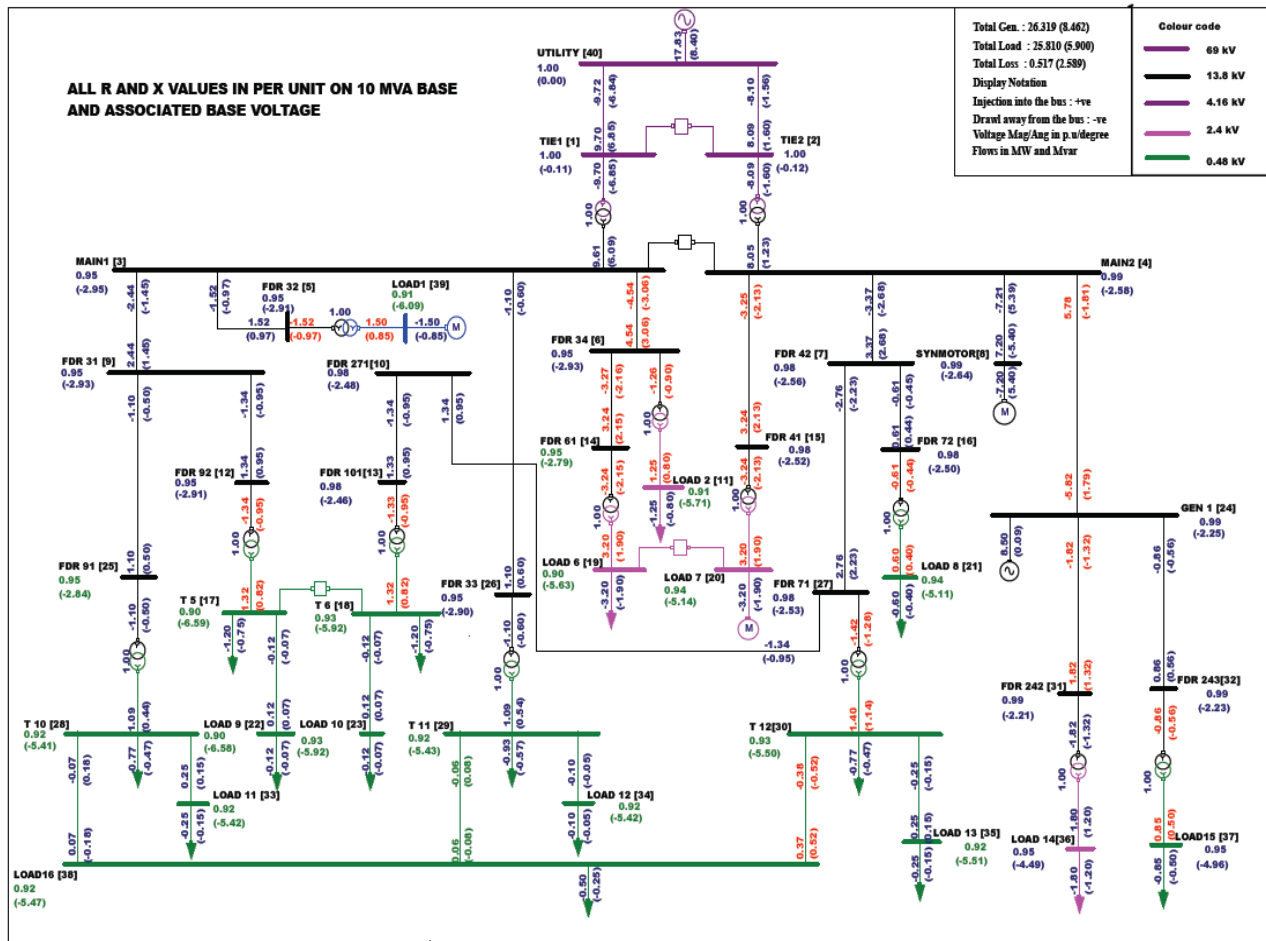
Total Gen. : 26.319 (8.462)
Total Load : 25.810 (5.900)
Total Loss : 0.517 (2.589)
Display Notation
Injection into the bus : +ve
Drawl away from the bus : -ve
Voltage Mag/Ang in p.u/degree
Flows in MW and Mvar

Colour code
69 kV
13.8 kV
4.16 kV
2.4 kV
0.48 kV

ALL R AND X VALUES IN PER UNIT ON 10 MVA BASE AND ASSOCIATED BASE VOLTAGE

UTILITY [40]
1.00
(0.00)
17.83
(8.40)
-9.72
(-6.84)
-8.10
(-1.56)
TIE1 [1]
1.00
(-0.11)
9.70
(6.85)
8.09
(1.60)
TIE2 [2]
1.00
(-0.12)
-9.70
(-6.85)
-8.09
(-1.60)
1.00
1.00
9.61
(6.09)
8.05
(1.23)

MAIN1 [3]
0.95
(-2.95)
MAIN2 [4]
0.99
(-2.58)
-2.44
(-1.45)
-1.52
(-0.97)
-1.10
(-0.60)
-4.54
(-3.06)
-3.25
(-2.13)
-3.37
(-2.68)
-7.21
(5.39)
5.78
(-1.81)

FDR 32 [5]
0.95
(-2.91)
1.52
(0.97)
-1.52
(-0.97)
1.00
1.50
(0.85)
LOAD1 [39]
0.91
(-6.09)
-1.50
(-0.85)
M

FDR 31 [9]
0.95
(-2.93)
2.44
(1.45)
-1.10
(-0.50)
-1.34
(-0.95)
FDR 271[10]
0.98
(-2.48)
-1.34
(-0.95)
1.34
(0.95)

FDR 34 [6]
0.95
(-2.93)
4.54
(3.06)
-3.27
(-2.16)
-1.26
(-0.90)
FDR 42 [7]
0.98
(-2.56)
3.37
(2.68)
SYNMOTOR[8]
0.99
(-2.64)
7.20
(-5.40)
-7.20
(5.40)
M

FDR 92 [12]
0.95
(-2.91)
1.34
(0.95)
FDR 101[13]
0.98
(-2.46)
1.33
(0.95)
FDR 61 [14]
0.95
(-2.79)
3.24
(2.15)
1.00
1.25
(0.80)
LOAD 2 [11]
0.91
(-5.71)
-1.25
(-0.80)
FDR 41 [15]
0.98
(-2.52)
3.24
(2.13)
-2.76
(-2.23)
-0.61
(-0.45)
0.61
(0.44)
FDR 72 [16]
0.98
(-2.50)
-0.61
(-0.44)

-1.34
(-0.95)
-1.33
(-0.95)
3.24
(-2.15)
3.24
(-2.13)
1.00
1.00
1.00
1.00
1.00

GEN 1 [24]
0.99
(-2.25)
-5.82
(1.79)
8.50
(0.09)
-1.82
(-1.32)
-0.86
(-0.56)

FDR 91 [25]
0.95
(-2.84)
1.10
(0.50)
-1.10
(-0.50)
T 5 [17]
0.90
(-6.59)
1.32
(0.82)
T 6 [18]
0.93
(-5.92)
1.32
(0.82)
FDR 33 [26]
0.95
(-2.90)
1.10
(0.60)
LOAD 6 [19]
0.90
(-5.63)
3.20
(1.90)
-3.20
(-1.90)
LOAD 7 [20]
0.94
(-5.14)
3.20
(1.90)
-3.20
(-1.90)
M
FDR 71 [27]
0.98
(-2.53)
2.76
(2.23)
LOAD 8 [21]
0.94
(-5.11)
0.60
(0.40)
-0.60
(-0.40)

-1.20
(-0.75)
-0.12
(-0.07)
-0.12
(-0.07)
-1.20
(-0.75)
-1.10
(-0.60)
-1.34
(-0.95)
-1.42
(-1.26)

1.00
1.00
1.00
1.09
(0.44)
1.09
(0.54)
1.40
(1.14)

T 10 [28]
0.92
(-5.41)
LOAD 9 [22]
0.90
(-6.58)
LOAD 10 [23]
0.93
(-5.92)
T 11 [29]
0.92
(-5.43)
T 12[30]
0.93
(-5.50)
FDR 242 [31]
0.99
(-2.21)
1.82
(1.32)
0.86
(0.56)
FDR 243[32]
0.99
(-2.23)

-0.07
(0.18)
-0.77
(-0.47)
0.25
(0.15)
0.12
(0.07)
0.12
(0.07)
-0.06
(0.08)
-0.93
(-0.57)
-0.10
(-0.05)
-0.38
(-0.52)
-0.77
(-0.47)
-0.25
(-0.15)
-1.82
(-1.32)
-0.86
(-0.56)

LOAD 11 [33]
0.92
(-5.42)
-0.25
(-0.15)
LOAD 12 [34]
0.92
(-5.42)
-0.10
(-0.05)
1.00
1.00

LOAD 13 [35]
0.92
(-5.51)
0.25
(0.15)
-0.25
(-0.15)
LOAD 14[36]
0.95
(-4.49)
1.80
(1.20)
-1.80
(-1.20)
LOAD15 [37]
0.95
(-4.96)
0.85
(0.50)
-0.85
(-0.50)

0.07
(-0.18)
0.06
(-0.08)
0.37
(0.52)
LOAD16 [38]
0.92
(-5.47)
-0.50
(-0.25)